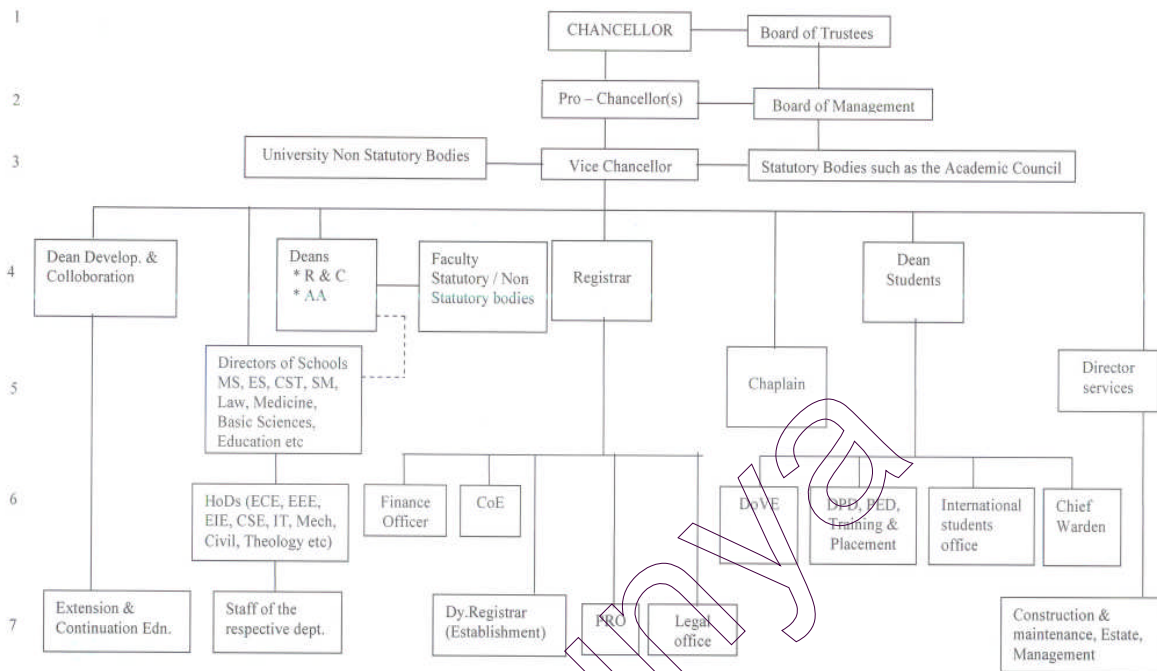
1
CHANCELLOR
Board of Trustees

2
Pro – Chancellor(s)
Board of Management

3
University Non Statutory Bodies
Vice Chancellor
Statutory Bodies such as the Academic Council

4
Dean Develop. & Colloboration
Deans
* R & C
* AA
Faculty Statutory / Non Statutory bodies
Registrar
Dean Students

5
Directors of Schools MS, ES, CST, SM, Law, Medicine, Basic Sciences, Education etc
Chaplain
Director services

6
HoDs (ECE, EEE, EIE, CSE, IT, Mech, Civil, Theology etc)
Finance Officer
CoE
DoVE
DPD, PED, Training & Placement
International students office
Chief Warden

7
Extension & Continuation Edn.
Staff of the respective dept.
Dy.Registrar (Establishment)
PRO
Legal office
Construction & maintenance, Estate, Management